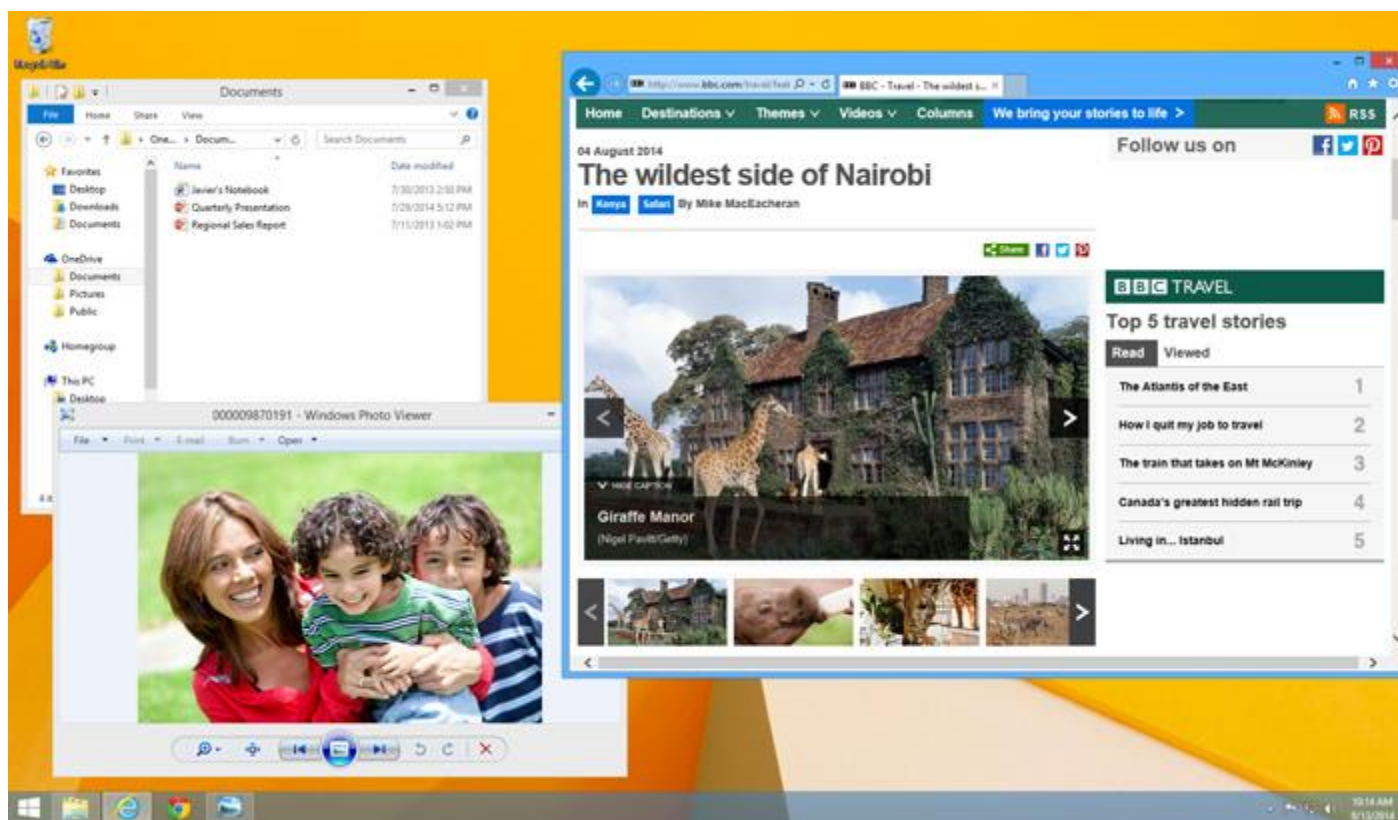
Recycle Bin

Documents

File Home Share View

One... › Docum... Search Documents

Favorites
Desktop
Downloads
Documents

OneDrive
Documents
Pictures
Public

Homegroup

This PC
Desktop

Name
Javier's Notebook
Quarterly Presentation
Regional Sales Report

Date modified
7/30/2013 2:50 PM
7/29/2014 5:12 PM
7/11/2013 1:02 PM

000009870191 - Windows Photo Viewer

File Print E-mail Burn Open

http://www.bbc.com/travel/feat
BBC - Travel - The wildest s...

Home Destinations ∨ Themes ∨ Videos ∨ Columns We bring your stories to life > RSS

04 August 2014
The wildest side of Nairobi
In Kenya Safari By Mike MacEacheran

Share

HIDE CAPTION
Giraffe Manor
(Nigel Pavitt/Getty)

Follow us on

BBC TRAVEL
Top 5 travel stories
Read Viewed

The Atlantis of the East 1
How I quit my job to travel 2
The train that takes on Mt McKinley 3
Canada's greatest hidden rail trip 4
Living in... Istanbul 5

10:14 AM
8/13/2014